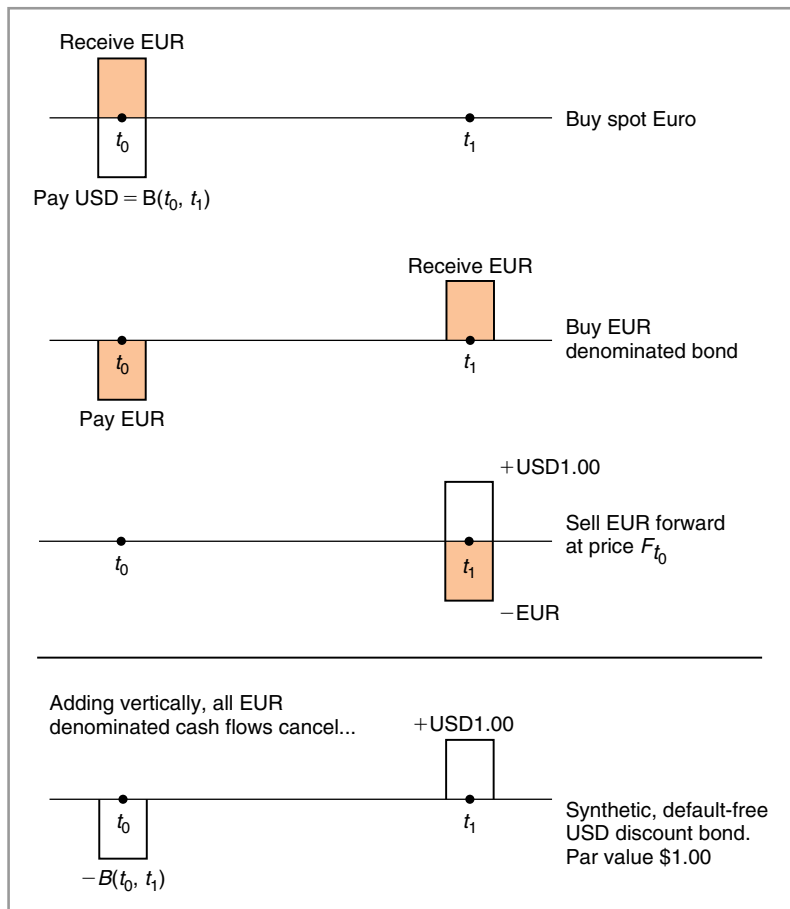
Receive EUR

$t_0$

$t_1$

Buy spot Euro

Pay USD = B($t_0$, $t_1$)

Receive EUR

$t_0$

$t_1$

Buy EUR denominated bond

Pay EUR

+USD1.00

$t_0$

$t_1$

Sell EUR forward at price $F_{t_0}$

−EUR

Adding vertically, all EUR denominated cash flows cancel...

+USD1.00

$t_0$

$t_1$

Synthetic, default-free USD discount bond. Par value $1.00

$-B(t_0, t_1)$